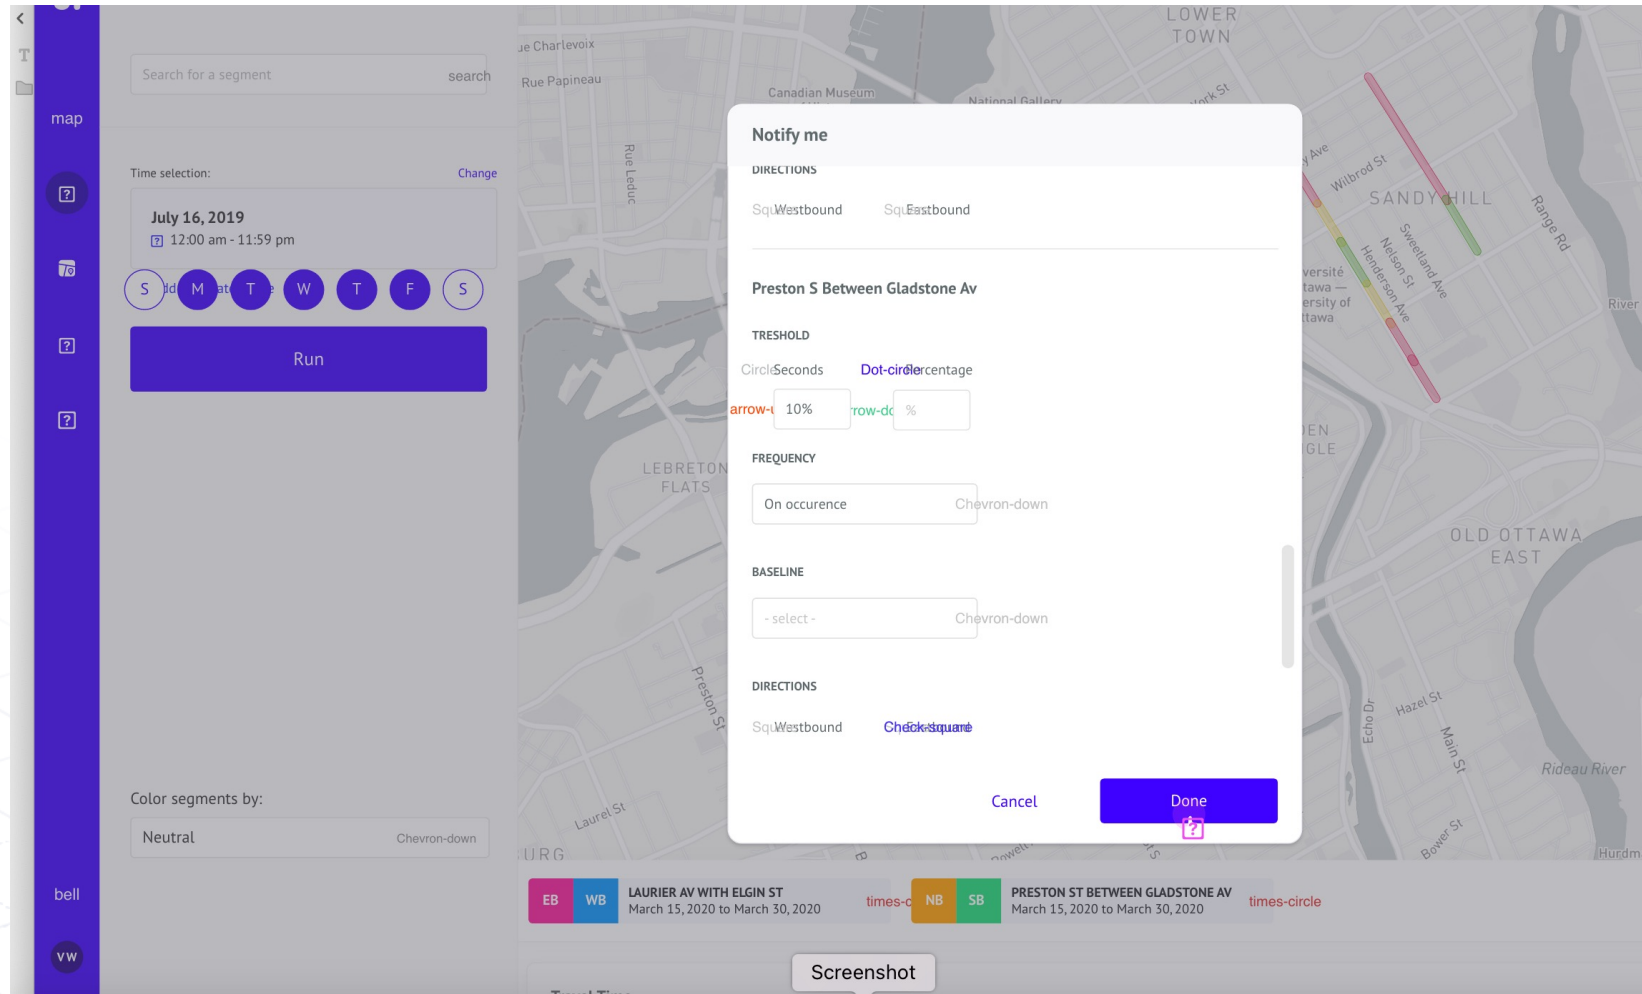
T

map

[?]

[?]

[?]

bell

VW

Search for a segment search

Time selection: Change

July 16, 2019
[?] 12:00 am - 11:59 pm

S M T W T F S

Run

Color segments by:

Neutral Chevron-down

ue Charlevoix
Rue Papineau
Canadian Museum
National Gallery
LOWER TOWN
York St
Rue Leduc
Ave
Wilbrod St
SANDY HILL
Range Rd
Sweetland Ave
Nelson St
Henderson Ave
versité
tawa —
ersity of
ttawa
River
LEBRETON FLATS
EN
GLE
OLD OTTAWA EAST
Preston St
Echo Dr
Hazel St
Main St
Rideau River
Laurel St
Bower St
URG
Hurdm

Notify me

DIRECTIONS

SquWestbound SquEastbound

Preston S Between Gladstone Av

TRESHOLD

CircleSeconds Dot-circlePercentage

arrow-u 10% rrow-do %

FREQUENCY

On occurence Chevron-down

BASELINE

- select - Chevron-down

DIRECTIONS

SquWestbound Check-square

Cancel Done

EB WB LAURIER AV WITH ELGIN ST
March 15, 2020 to March 30, 2020 times-c

NB SB PRESTON ST BETWEEN GLADSTONE AV
March 15, 2020 to March 30, 2020 times-circle

Screenshot